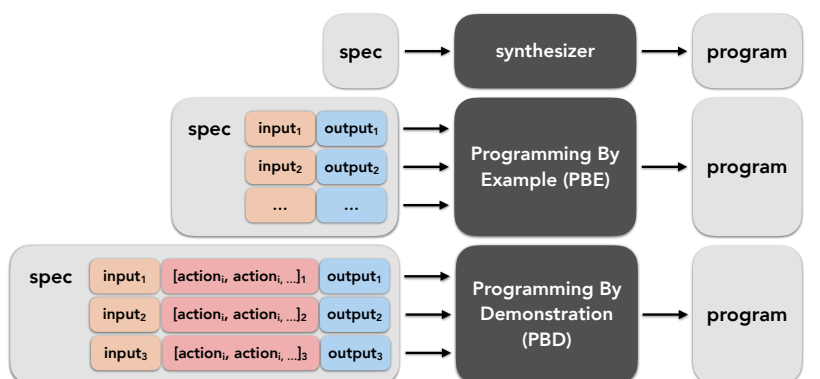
spec

synthesizer

program

spec

input$_1$

output$_1$

input$_2$

output$_2$

...

...

Programming By Example (PBE)

program

spec

input$_1$

[action$_i$, action$_i$, ...]$_1$

output$_1$

input$_2$

[action$_i$, action$_i$, ...]$_2$

output$_2$

input$_3$

[action$_i$, action$_i$, ...]$_3$

output$_3$

Programming By Demonstration (PBD)

program